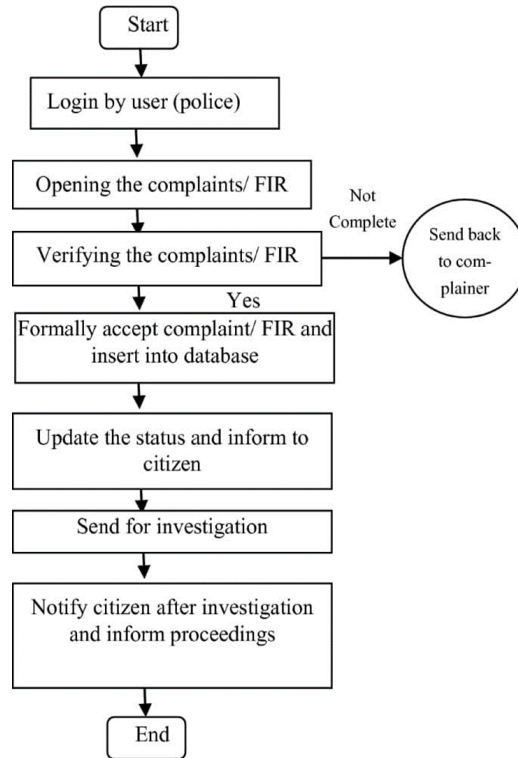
Start

Login by user (police)

Opening the complaints/ FIR

Not Complete

Verifying the complaints/ FIR

Send back to complainer

Yes

Formally accept complaint/ FIR and insert into database

Update the status and inform to citizen

Send for investigation

Notify citizen after investigation and inform proceedings

End